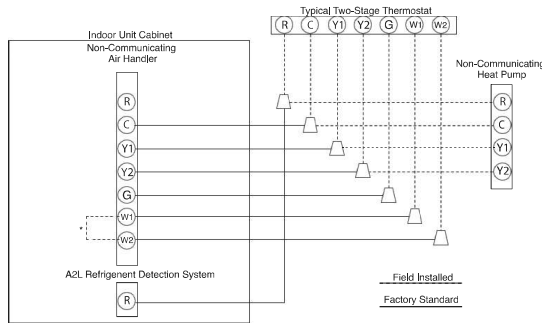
Typical Two-Stage Thermostat

R C Y1 Y2 G W1 W2

Indoor Unit Cabinet

Non-Communicating Air Handler

R
C
Y1
Y2
G
W1
W2

*

Non-Communicating Heat Pump

R
C
Y1
Y2

A2L Refrigerent Detection System

R

Field Installed

Factory Standard